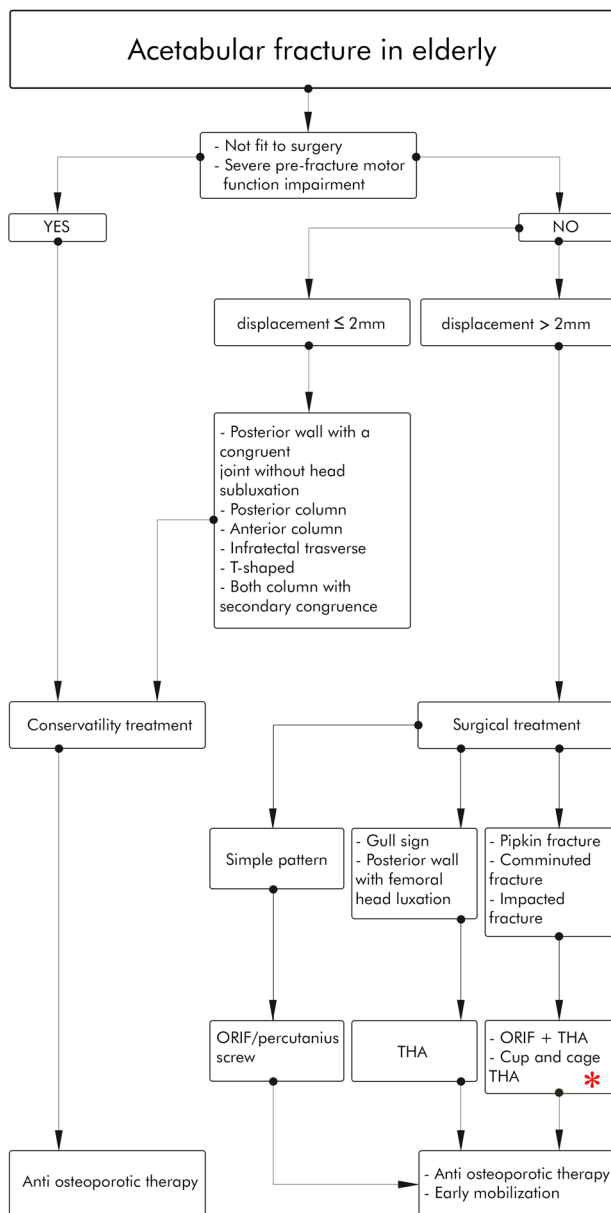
Acetabular fracture in elderly

- Not fit to surgery
- Severe pre-fracture motor function impairment

YES

NO

displacement ≤ 2mm

displacement > 2mm

- Posterior wall with a congruent joint without head subluxation
- Posterior column
- Anterior column
- Infratectal trasverse
- T-shaped
- Both column with secondary congruence

Conservatility treatment

Surgical treatment

Simple pattern

- Gull sign
- Posterior wall with femoral head luxation

- Pipkin fracture
- Comminuted fracture
- Impacted fracture

ORIF/percutanius screw

THA

- ORIF + THA
- Cup and cage THA
*

Anti osteoporotic therapy

- Anti osteoporotic therapy
- Early mobilization